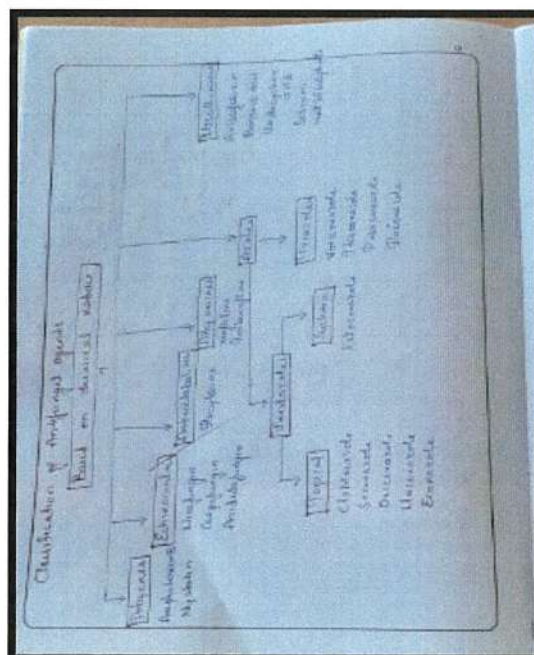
Classification of Antifungal agents

Based on chemical nature

Polyenes
Amphotericin B
Nystatin

Echinocandins
Caspofungin
Micafungin
Anidulafungin

Heterocyclic benzofuran
Griseofulvin

Allylamines
Terbinafine
Naftifine

Azoles

Imidazoles

Topical
Clotrimazole
Econazole
Miconazole
Oxiconazole
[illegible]

Systemic
Ketoconazole

Triazoles
Fluconazole
Itraconazole
Voriconazole
Posaconazole

Miscellaneous
Flucytosine
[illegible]
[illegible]
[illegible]
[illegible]